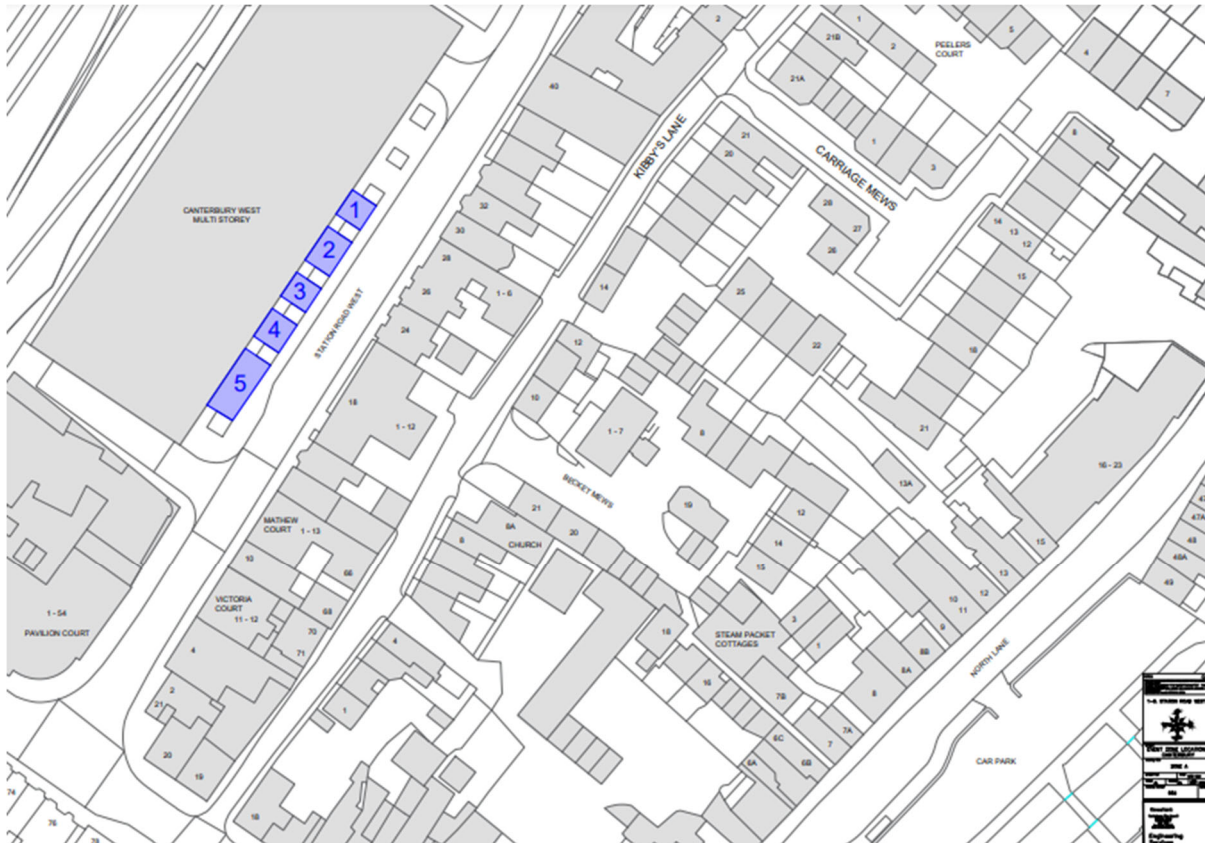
CANTERBURY WEST MULTI STOREY

1
2
3
4
5

STATION ROAD WEST

KIRBY'S LANE

CARRIAGE MEWS

PEELERS COURT

BECKET MEWS

CHURCH

MATHEW COURT 1 - 13

VICTORIA COURT 11 - 12

1 - 54 PAVILION COURT

STEAM PACKET COTTAGES

NORTH LANE

CAR PARK

40
2
1
21B
2
21A
1
3
5
4
7
8
21
20
28
27
26
32
30
28
26
1 - 6
24
14
25
22
14
13
12
15
18
12
10
1 - 7
8
18
1 - 12
21
16 - 23
13A
19
12
14
15
8A
21
20
8
66
68
70
71
4
2
21
20
19
4
1
18
16
7B
6C
6A
6B
7
7A
8
8A
8B
9
10
11
12
13
15
3
1
18
47
47A
48
48A
49
74
76
78

Engineering